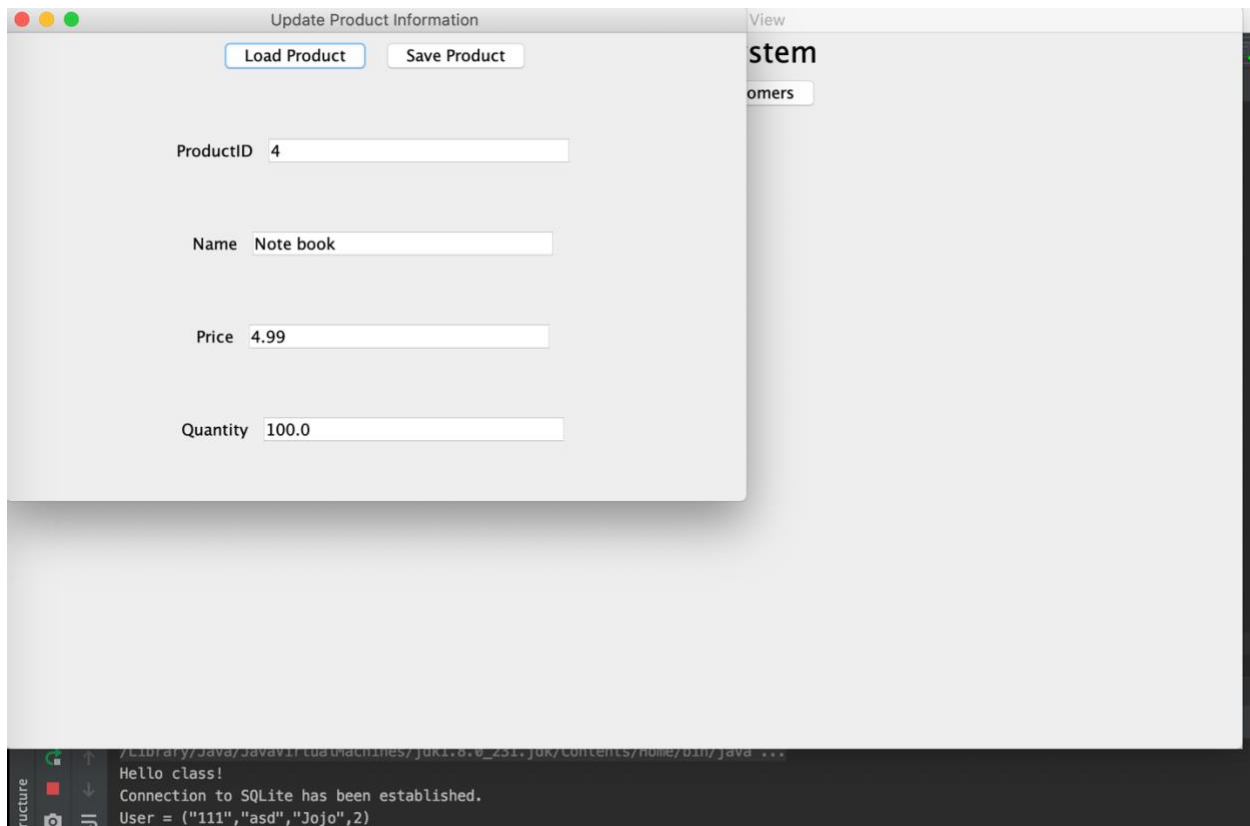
Update Product Information

Load Product

Save Product

ProductID 4

Name Note book

Price 4.99

Quantity 100.0

View

stem

omers

/Library/Java/JavaVirtualMachines/jdk1.8.0_231.jdk/Contents/Home/bin/java ...
Hello class!
Connection to SQLite has been established.
User = ("111","asd","Jojo",2)

ructure